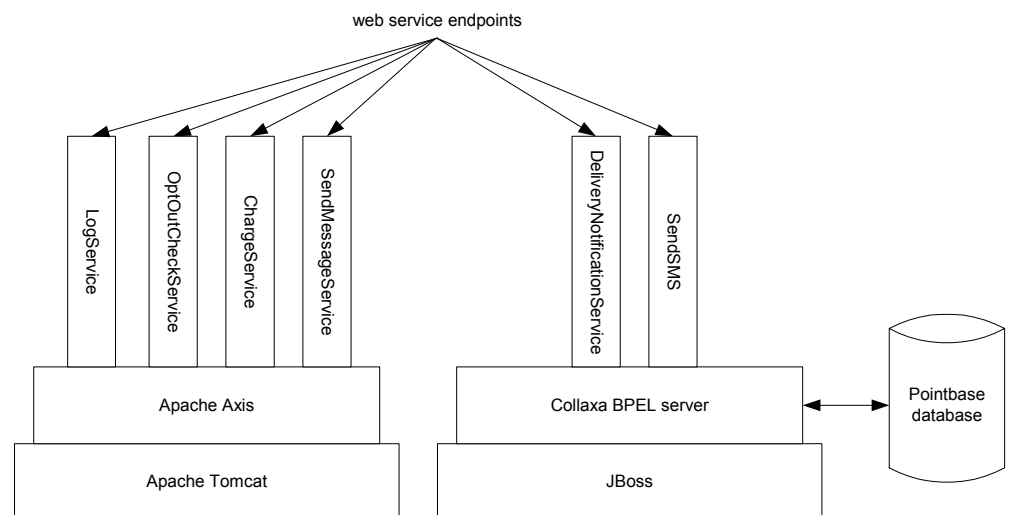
web service endpoints

LogService

OptOutCheckService

ChargeService

SendMessageService

DeliveryNotificationService

SendSMS

Apache Axis

Collaxa BPEL server

Pointbase database

Apache Tomcat

JBoss